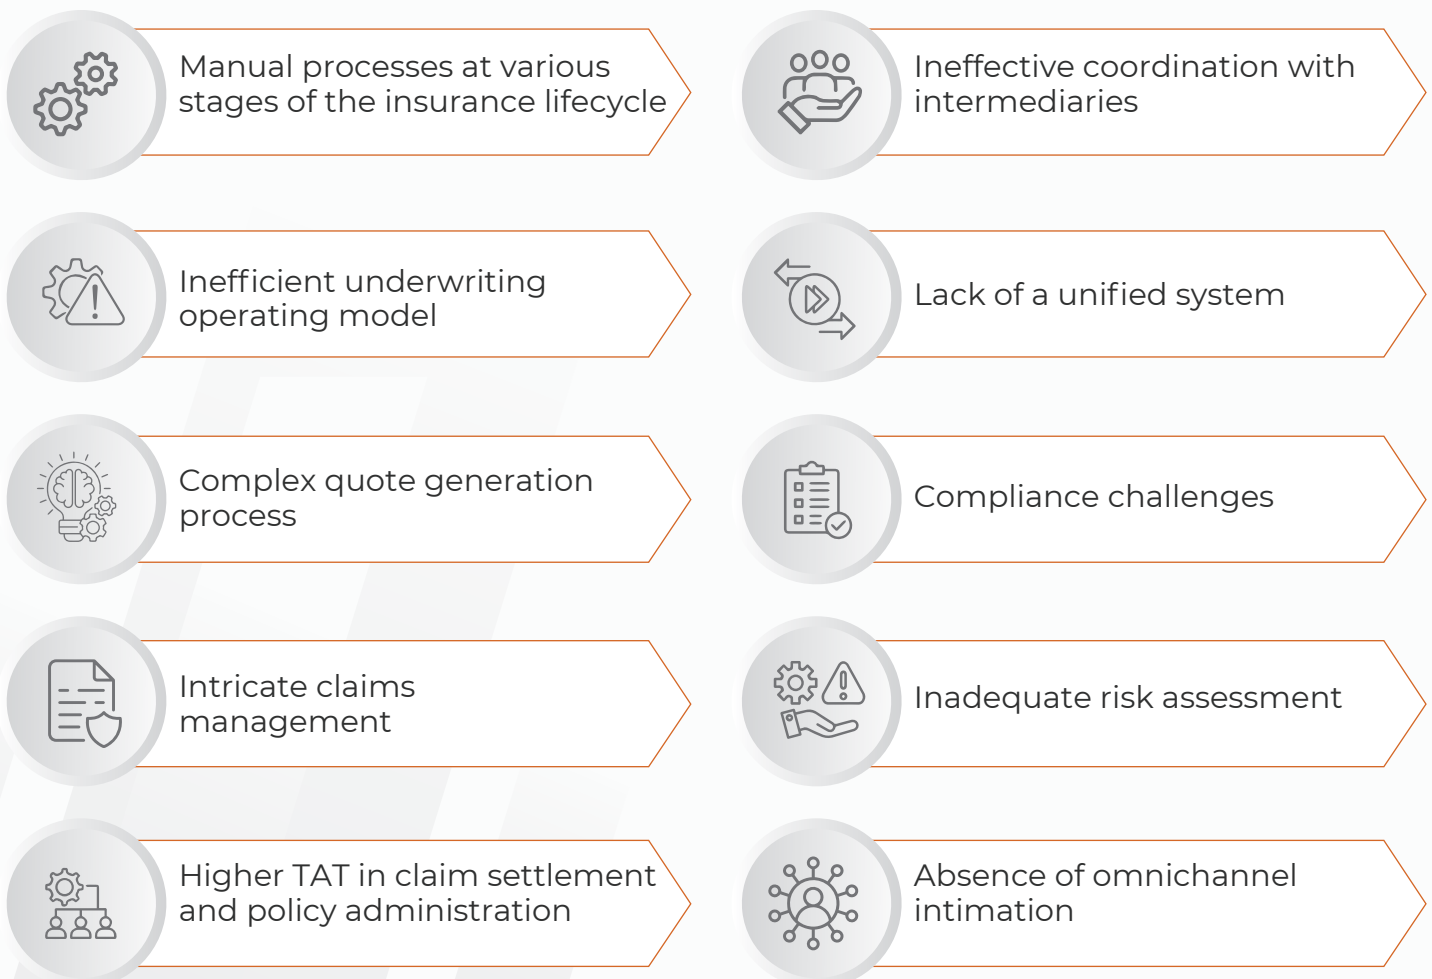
Manual processes at various stages of the insurance lifecycle

Ineffective coordination with intermediaries

Inefficient underwriting operating model

Lack of a unified system

Complex quote generation process

Compliance challenges

Intricate claims management

Inadequate risk assessment

Higher TAT in claim settlement and policy administration

Absence of omnichannel intimation